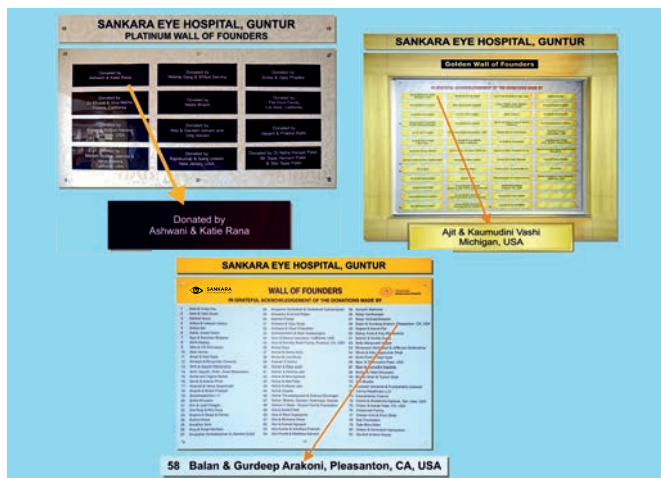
SANKARA EYE HOSPITAL, GUNTUR
PLATINUM WALL OF FOUNDERS

Donated by
Ashwani & Katie Rana

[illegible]

Donated by
Ashwani & Katie Rana

SANKARA EYE HOSPITAL, GUNTUR

Golden Wall of Founders

IN GRATEFUL ACKNOWLEDGEMENT OF THE DONATIONS MADE BY

Ajit & Kaumudini Vashi
Michigan, USA

SANKARA EYE HOSPITAL, GUNTUR

SANKARA

WALL OF FOUNDERS

IN GRATEFUL ACKNOWLEDGEMENT OF THE DONATIONS MADE BY

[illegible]

58 Balan & Gurdeep Arakoni, Pleasanton, CA, USA